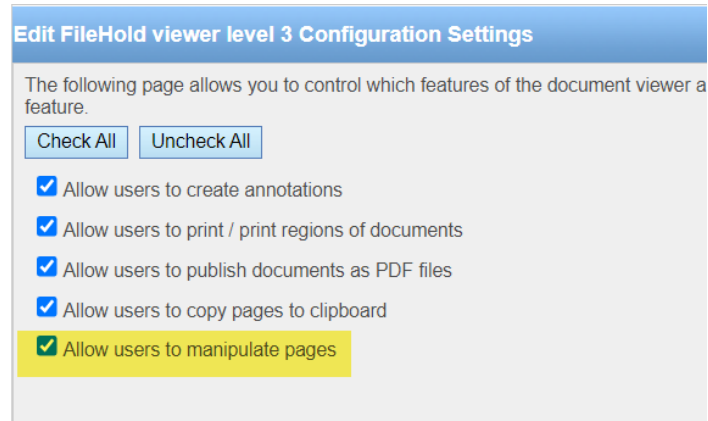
Edit FileHold viewer level 3 Configuration Settings

The following page allows you to control which features of the document viewer a feature.

Check All Uncheck All

Allow users to create annotations

Allow users to print / print regions of documents

Allow users to publish documents as PDF files

Allow users to copy pages to clipboard

Allow users to manipulate pages